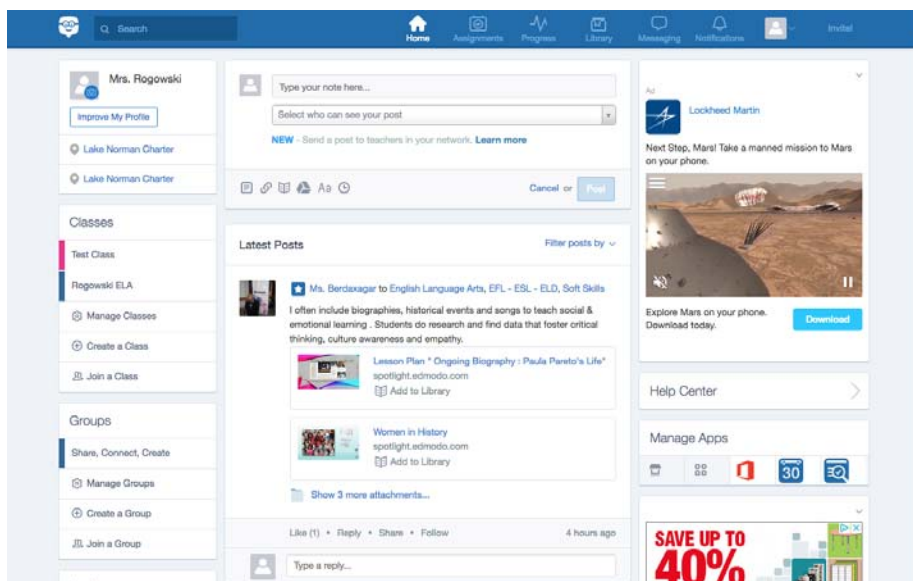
Search

Home Assignments Progress Library Messaging Notifications Invite!

Mrs. Rogowski

Improve My Profile

Lake Norman Charter

Lake Norman Charter

Classes

Test Class

Rogowski ELA

Manage Classes

Create a Class

Join a Class

Groups

Share, Connect, Create

Manage Groups

Create a Group

Join a Group

Type your note here...

Select who can see your post

NEW - Send a post to teachers in your network. Learn more

Aa

Cancel or Post

Latest Posts

Filter posts by

Ms. Berdaxagar to English Language Arts, EFL - ESL - ELD, Soft Skills

I often include biographies, historical events and songs to teach social & emotional learning . Students do research and find data that foster critical thinking, culture awareness and empathy.

Lesson Plan " Ongoing Biography : Paula Pareto's Life"
spotlight.edmodo.com
Add to Library

Women in History
spotlight.edmodo.com
Add to Library

Show 3 more attachments...

Like (1) • Reply • Share • Follow

4 hours ago

Type a reply...

Ad

Lockheed Martin

Next Step, Mars! Take a manned mission to Mars on your phone.

Explore Mars on your phone. Download today.

Download

Help Center

Manage Apps

30

SAVE UP TO 40%